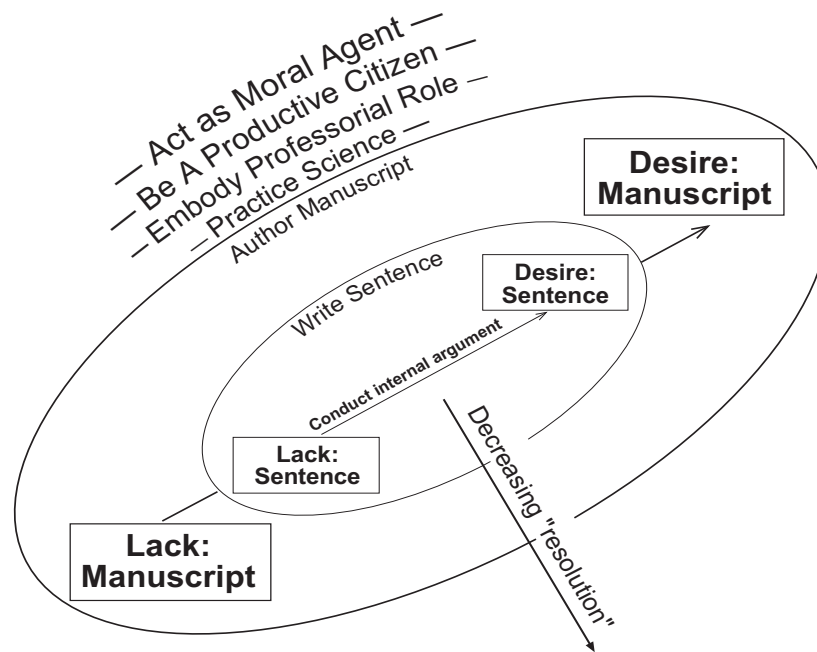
— Act as Moral Agent —
— Be A Productive Citizen —
— Embody Professorial Role —
— Practice Science —
Author Manuscript

Desire: Manuscript

Write Sentence

Desire: Sentence

Conduct internal argument

Lack: Sentence

Decreasing "resolution"

Lack: Manuscript